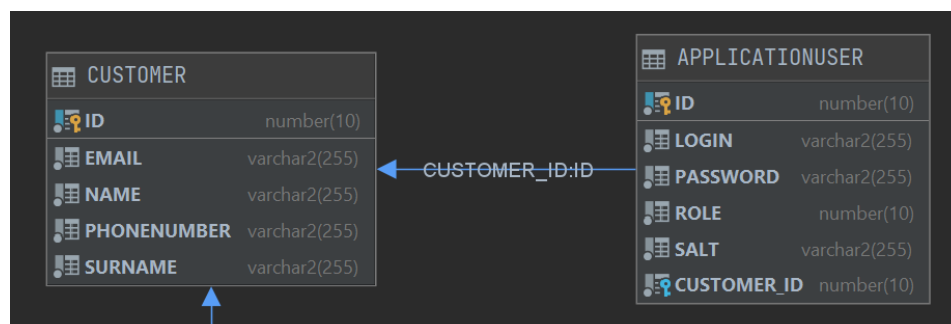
CUSTOMER

| | |
|---|---|
| ID | number(10) |
| EMAIL | varchar2(255) |
| NAME | varchar2(255) |
| PHONENUMBER | varchar2(255) |
| SURNAME | varchar2(255) |

CUSTOMER_ID:ID

APPLICATIONUSER

| | |
|---|---|
| ID | number(10) |
| LOGIN | varchar2(255) |
| PASSWORD | varchar2(255) |
| ROLE | number(10) |
| SALT | varchar2(255) |
| CUSTOMER_ID | number(10) |